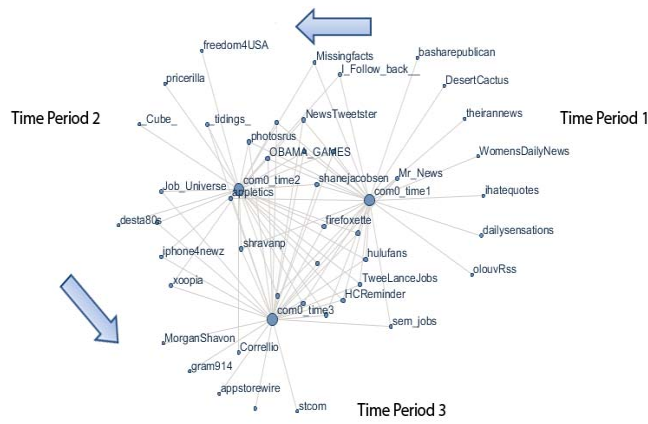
freedom4USA
Missingfacts
basharepublican
pricerilla
I_Follow_back__
DesertCactus
Time Period 2
Cube_
tidings_
NewsTweetster
theirannews
Time Period 1
photosrus
OBAMA_GAMES
WomensDailyNews
Mr_News
shanejacobsen
com0_time2
Job_Universe
appletics
com0_time1
ihatequotes
desta80s
firefoxette
dailysensations
shravanp
hulufans
iphone4newz
olouvRss
TweeLanceJobs
xoopia
HCReminder
com0_time3
sem_jobs
MorganShavon
Correllio
gram914
appstorewire
stcom
Time Period 3